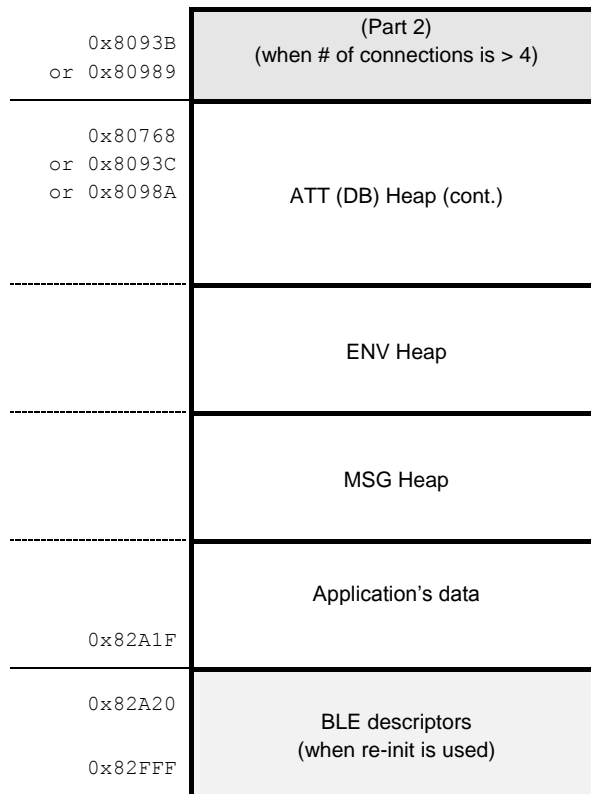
0x8093B
or 0x80989

(Part 2)
(when # of connections is > 4)

0x80768
or 0x8093C
or 0x8098A

ATT (DB) Heap (cont.)

ENV Heap

MSG Heap

Application's data

0x82A1F

0x82A20

BLE descriptors
(when re-init is used)

0x82FFF